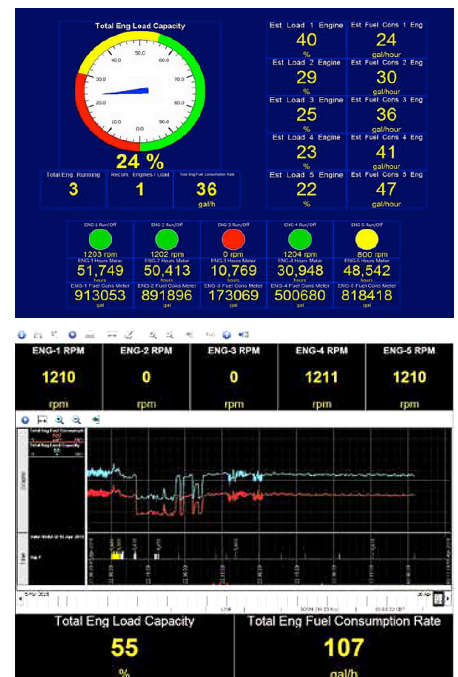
Total Eng Load Capacity

50.0
60.0
40.0
70.0
30.0
80.0
20.0
90.0
10.0
100.0
0.0

24 %

Total Eng. Running
3

Recom. Engines / Load
1

Total Eng Fuel Consumption Rate
36
gal/h

Est Load 1 Engine
40
%

Est Fuel Cons 1 Eng
24
gal/hour

Est Load 2 Engine
29
%

Est Fuel Cons 2 Eng
30
gal/hour

Est Load 3 Engine
25
%

Est Fuel Cons 3 Eng
36
gal/hour

Est Load 4 Engine
23
%

Est Fuel Cons 4 Eng
41
gal/hour

Est Load 5 Engine
22
%

Est Fuel Cons 5 Eng
47
gal/hour

| ENG-1 Run/Off | ENG-2 Run/Off | ENG-3 Run/Off | ENG-4 Run/Off | ENG-5 Run/Off |
|---|---|---|---|---|
| 1203 rpm | 1202 rpm | 0 rpm | 1204 rpm | 800 rpm |
| ENG-1 Hours Meter | ENG-2 Hours Meter | ENG-3 Hours Meter | ENG-4 Hours Meter | ENG-5 Hours Meter |
| 51,749 | 50,413 | 10,769 | 30,948 | 48,542 |
| hours | hours | hours | hours | hours |
| ENG-1 Fuel Cons Meter | ENG-2 Fuel Cons Meter | ENG-3 Fuel Cons Meter | ENG-4 Fuel Cons Meter | ENG-5 Fuel Cons Meter |
| 913053 | 891896 | 173069 | 500680 | 818418 |
| gal | gal | gal | gal | gal |

| ENG-1 RPM | ENG-2 RPM | ENG-3 RPM | ENG-4 RPM | ENG-5 RPM |
|---|---|---|---|---|
| 1210 | 0 | 0 | 1211 | 1210 |
| rpm | rpm | rpm | rpm | rpm |

Total Eng Fuel Consumption
Total Eng Load Capacity
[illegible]

Total Eng Load Capacity
55
%

Total Eng Fuel Consumption Rate
107
gal/h